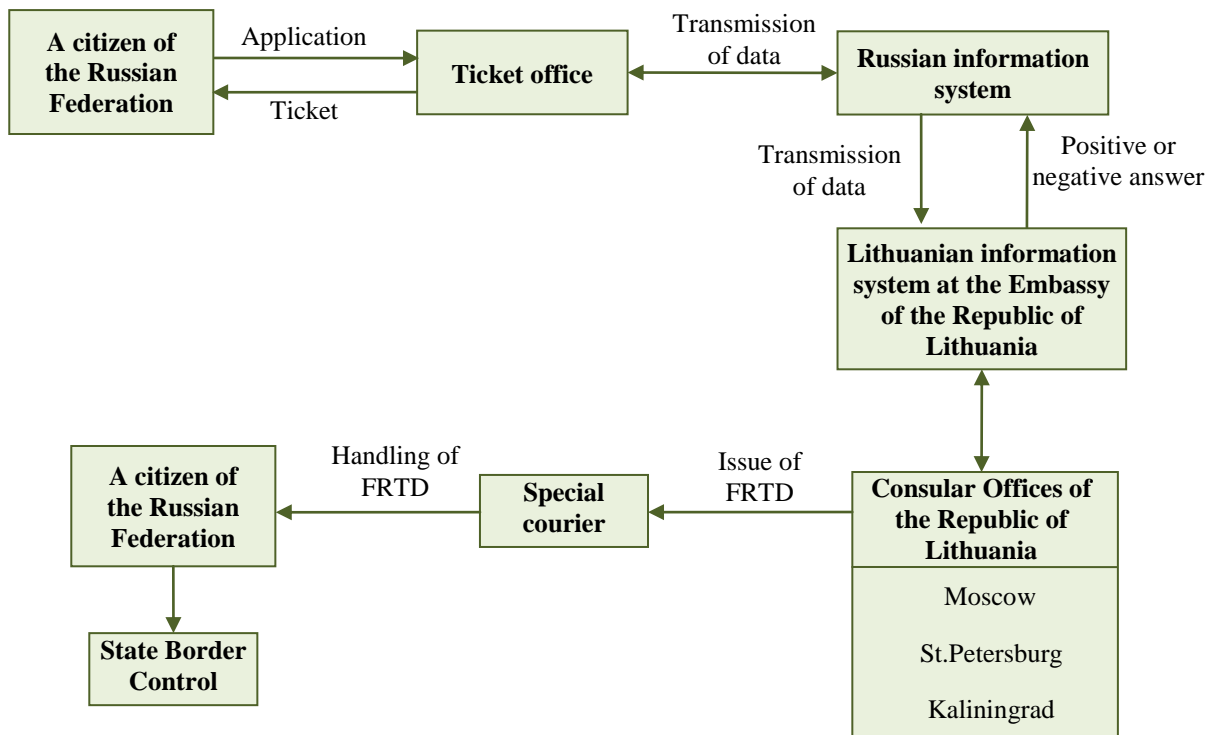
A citizen of the Russian Federation

Application

Ticket

Ticket office

Transmission of data

Russian information system

Transmission of data

Positive or negative answer

Lithuanian information system at the Embassy of the Republic of Lithuania

Consular Offices of the Republic of Lithuania

Moscow

St.Petersburg

Kaliningrad

Issue of FRTD

Special courier

Handling of FRTD

A citizen of the Russian Federation

State Border Control